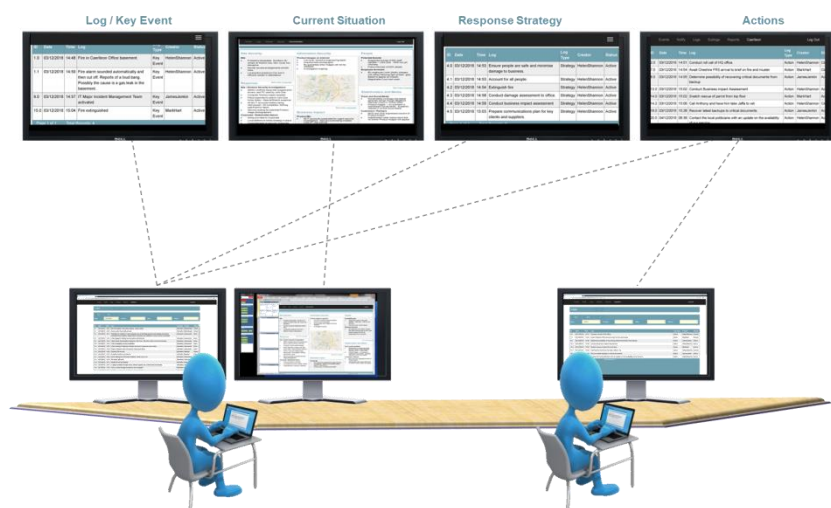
Log / Key Event

Current Situation

Response Strategy

Actions

| ID | Date | Time | Log | Log Type | Creator | Status |
|---|---|---|---|---|---|---|
| 1.0 | 03/12/2018 | 14:48 | Fire in Caerleon Office basement | Key Event | HelenShannon | Active |
| 1.1 | 03/12/2018 | 14:50 | Fire alarm sounded automatically and then cut off. Reports of a loud bang. Possibly the cause is a gas leak in the basement. | Key Event | HelenShannon | Active |
| 9.0 | 03/12/2018 | 14:57 | IT Major Incident Management Team activated | Key Event | Jamesdavies | Active |
| 10.0 | 03/12/2018 | 15:08 | Fire extinguished | Key Event | MarkHart | Active |

| ID | Date | Time | Log | Log Type | Creator | Status |
|---|---|---|---|---|---|---|
| 4.0 | 03/12/2018 | 14:55 | Ensure people are safe and minimise damage to business. | Strategy | HelenShannon | Active |
| 4.1 | 03/12/2018 | 14:55 | Account for all people | Strategy | HelenShannon | Active |
| 4.2 | 03/12/2018 | 14:54 | Extinguish fire | Strategy | HelenShannon | Active |
| 4.3 | 03/12/2018 | 14:58 | Conduct damage assessment to office | Strategy | HelenShannon | Active |
| 4.4 | 03/12/2018 | 14:58 | Conduct business impact assessment | Strategy | HelenShannon | Active |
| 4.5 | 03/12/2018 | 15:03 | Prepare communications plan for key clients and suppliers | Strategy | HelenShannon | Active |

| ID | Date | Time | Log | Log Type | Creator | Status |
|---|---|---|---|---|---|---|
| | 03/12/2018 | 14:51 | Conduct roll call of HQ office | Action | HelenShannon | |
| | 03/12/2018 | 14:54 | Await Cheshire FRS arrival to brief on fire and location | Action | MarkHart | |
| | 03/12/2018 | 14:55 | Determine possibility of recovering critical documents from backup | Action | Jamesdavies | |
| | 03/12/2018 | 15:00 | Conduct Business Impact Assessment | Action | HelenShannon | |
| | 03/12/2018 | 15:02 | Search rescue of parcel from top floor | Action | HelenShannon | |
| | 03/12/2018 | 15:06 | Get Anthony and have him take calls to car | Action | HelenShannon | |
| | 03/12/2018 | 15:08 | Recover latest backups to critical documents | Action | Jamesdavies | |
| | 03/12/2018 | 15:30 | Contact the local politicians with an update on the availability of services | Action | HelenShannon | |